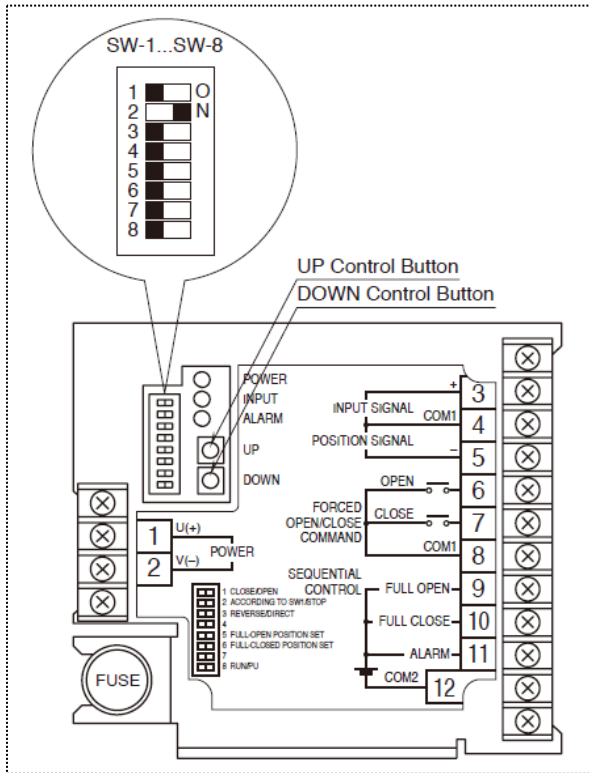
SW-1...SW-8

1 2 3 4 5 6 7 8

ON

UP Control Button

DOWN Control Button

POWER
INPUT
ALARM

UP

DOWN

INPUT SIGNAL
+
COM1
POSITION SIGNAL
–

3
4
5

OPEN
FORCED OPEN/CLOSE COMMAND
CLOSE
COM1

6
7
8

SEQUENTIAL CONTROL
FULL OPEN
FULL CLOSE
ALARM
COM2

9
10
11
12

1 U(+)
2 V(–)
POWER

1 CLOSE/OPEN
2 ACCORDING TO SW1/STOP
3 REVERSE/DIRECT
4
5 FULL-OPEN POSITION SET
6 FULL-CLOSED POSITION SET
7
8 RUN/PU

FUSE